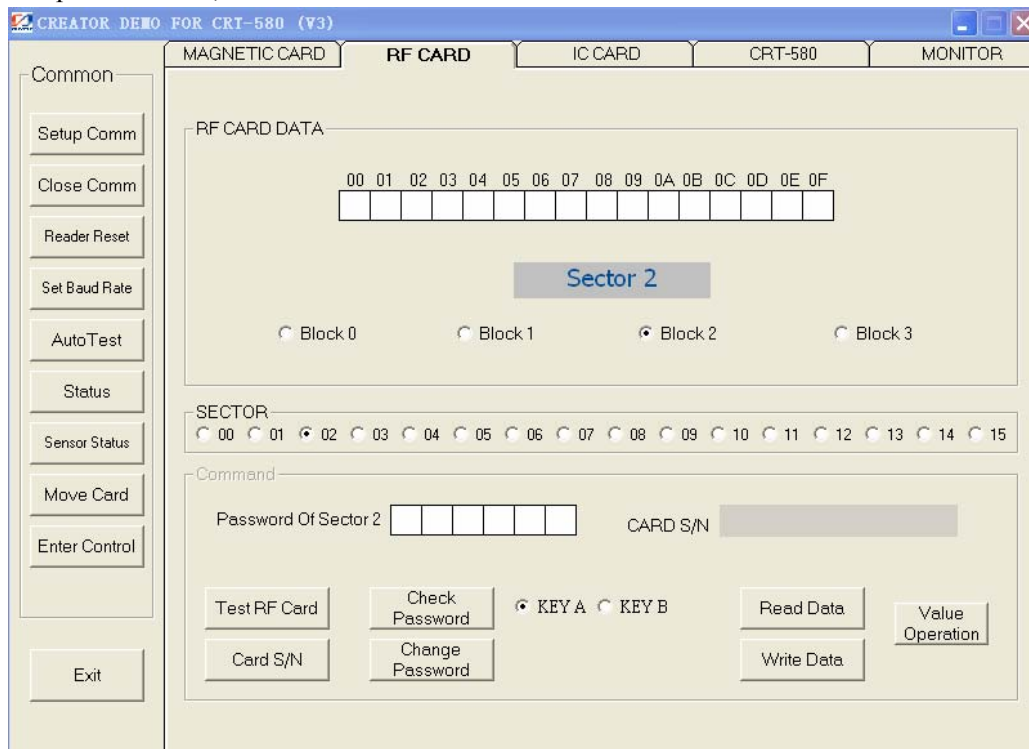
CREATOR DEMO FOR CRT-580 (V3)

Common

Setup Comm

Close Comm

Reader Reset

Set Baud Rate

AutoTest

Status

Sensor Status

Move Card

Enter Control

Exit

MAGNETIC CARD | RF CARD | IC CARD | CRT-580 | MONITOR

RF CARD DATA

00 01 02 03 04 05 06 07 08 09 0A 0B 0C 0D 0E 0F

Sector 2

Block 0 Block 1 Block 2 Block 3

SECTOR

00 01 02 03 04 05 06 07 08 09 10 11 12 13 14 15

Command

Password Of Sector 2

CARD S/N

Test RF Card

Check Password

KEY A KEY B

Read Data

Value Operation

Card S/N

Change Password

Write Data